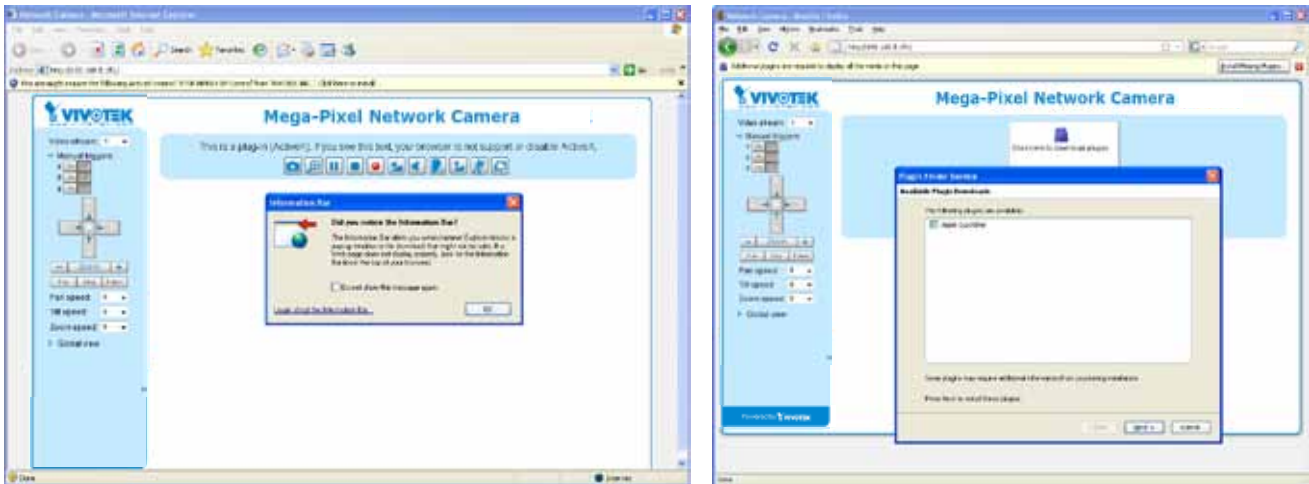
Network Camera - Microsoft Internet Explorer

VIVOTEK

Mega-Pixel Network Camera

Video stream: 1

Manual trigger

This is a plug-in (ActiveX). If you see this text, your browser is not support or disable ActiveX.

Information Bar

Did you notice the Information Bar?

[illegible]

Do not show this message again.

Learn about the Information Bar...

OK

Pan speed: 0

Tilt speed: 0

Zoom speed: 0

Global view

Done

Internet

Network Camera - Mozilla Firefox

Additional plugins are required to display all the media on this page.

Install Missing Plugins...

VIVOTEK

Mega-Pixel Network Camera

Video stream: 1

Manual trigger

Click here to download plugin.

Plugin Finder Service

Available Plugin Downloads

The following plugins are available:

Apple QuickTime

Some plugins may require additional information from you during installation.

Press Next to install these plugins.

Back

Next >

Cancel

Pan speed: 0

Tilt speed: 0

Zoom speed: 0

Global view

Powered by VIVOTEK

Done